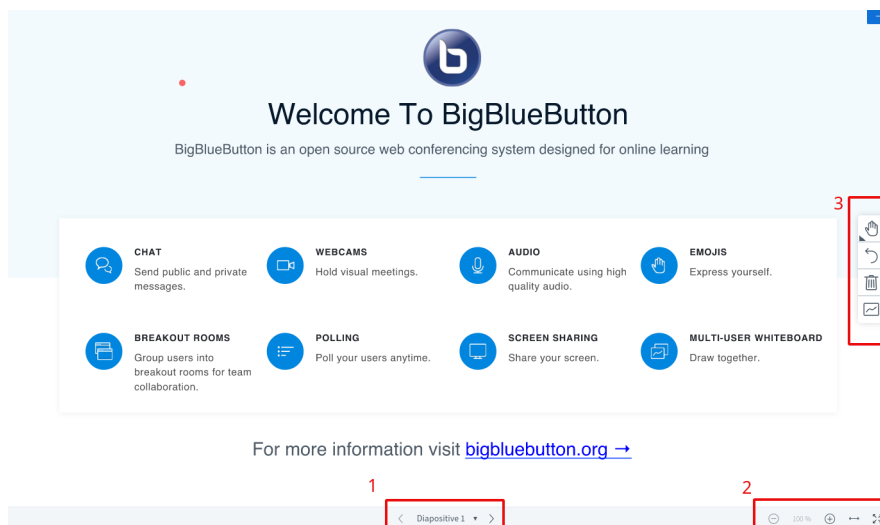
Welcome To BigBlueButton

BigBlueButton is an open source web conferencing system designed for online learning

CHAT
Send public and private messages.

WEBCAMS
Hold visual meetings.

AUDIO
Communicate using high quality audio.

EMOJIS
Express yourself.

BREAKOUT ROOMS
Group users into breakout rooms for team collaboration.

POLLING
Poll your users anytime.

SCREEN SHARING
Share your screen.

MULTI-USER WHITEBOARD
Draw together.

For more information visit bigbluebutton.org →

3

1

2

Diapositive 1

100 %